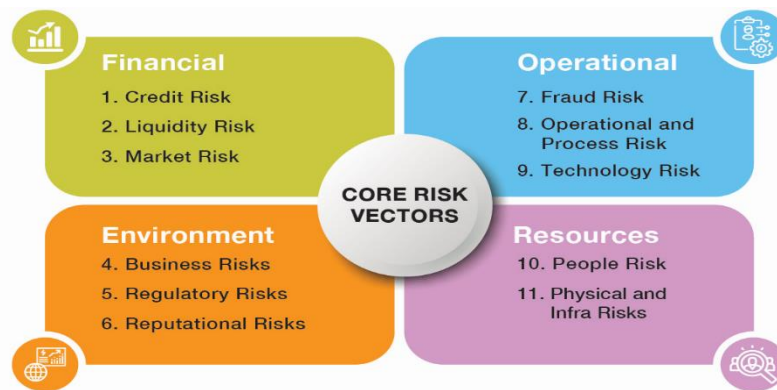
Financial

1. Credit Risk
2. Liquidity Risk
3. Market Risk

Operational

7. Fraud Risk
8. Operational and Process Risk
9. Technology Risk

CORE RISK VECTORS

Environment

4. Business Risks
5. Regulatory Risks
6. Reputational Risks

Resources

10. People Risk
11. Physical and Infra Risks